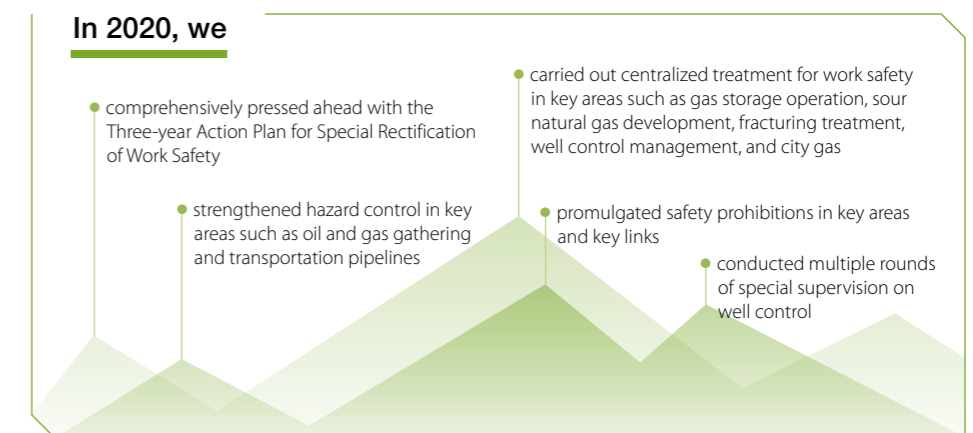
In 2020, we

comprehensively pressed ahead with the Three-year Action Plan for Special Rectification of Work Safety

strengthened hazard control in key areas such as oil and gas gathering and transportation pipelines

carried out centralized treatment for work safety in key areas such as gas storage operation, sour natural gas development, fracturing treatment, well control management, and city gas

promulgated safety prohibitions in key areas and key links

conducted multiple rounds of special supervision on well control